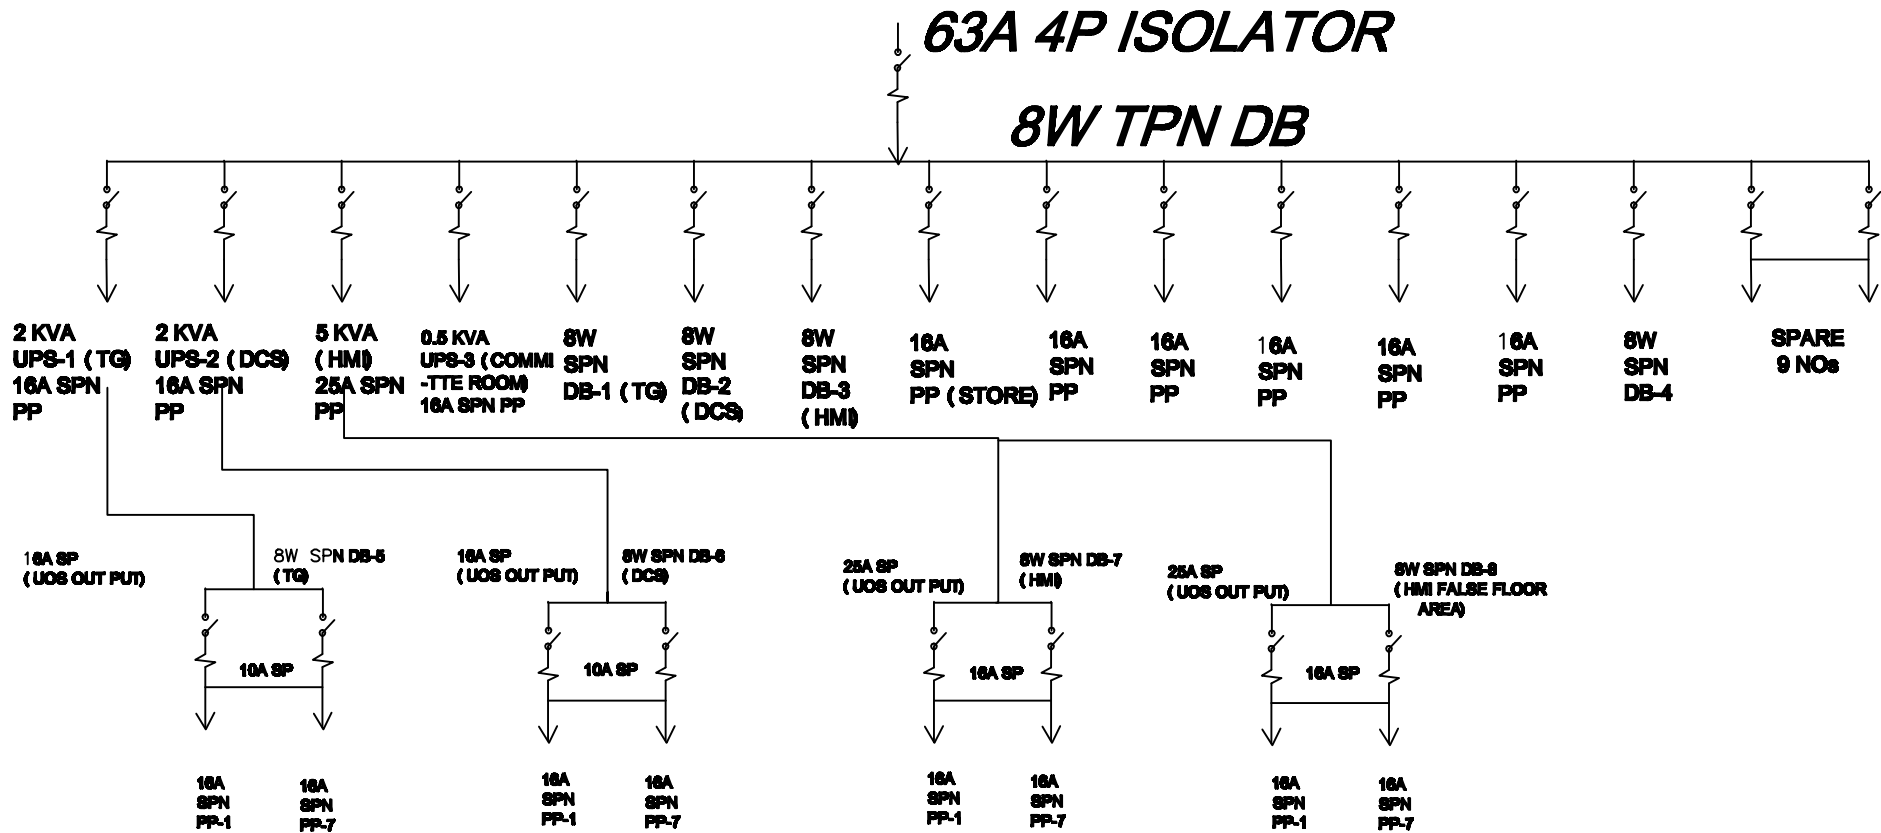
63A 4P ISOLATOR

8W TPN DB

2 KVA UPS-1 ( TG) 16A SPN PP

2 KVA UPS-2 ( DCS) 16A SPN PP

5 KVA ( HMI) 25A SPN PP

0.5 KVA UPS-3 ( COMMI -TTE ROOM) 16A SPN PP

8W SPN DB-1 ( TG)

8W SPN DB-2 ( DCS)

8W SPN DB-3 ( HMI)

16A SPN PP ( STORE)

16A SPN PP

16A SPN PP

16A SPN PP

16A SPN PP

16A SPN PP

8W SPN DB-4

SPARE 9 NOs

16A SP ( UOS OUT PUT)

8W SPN DB-5 ( TG)

10A SP

16A SPN PP-1

16A SPN PP-7

16A SP ( UOS OUT PUT)

8W SPN DB-6 ( DCS)

10A SP

16A SPN PP-1

16A SPN PP-7

25A SP ( UOS OUT PUT)

8W SPN DB-7 ( HMI)

16A SP

16A SPN PP-1

16A SPN PP-7

25A SP ( UOS OUT PUT)

8W SPN DB-8 ( HMI FALSE FLOOR AREA)

16A SP

16A SPN PP-1

16A SPN PP-7